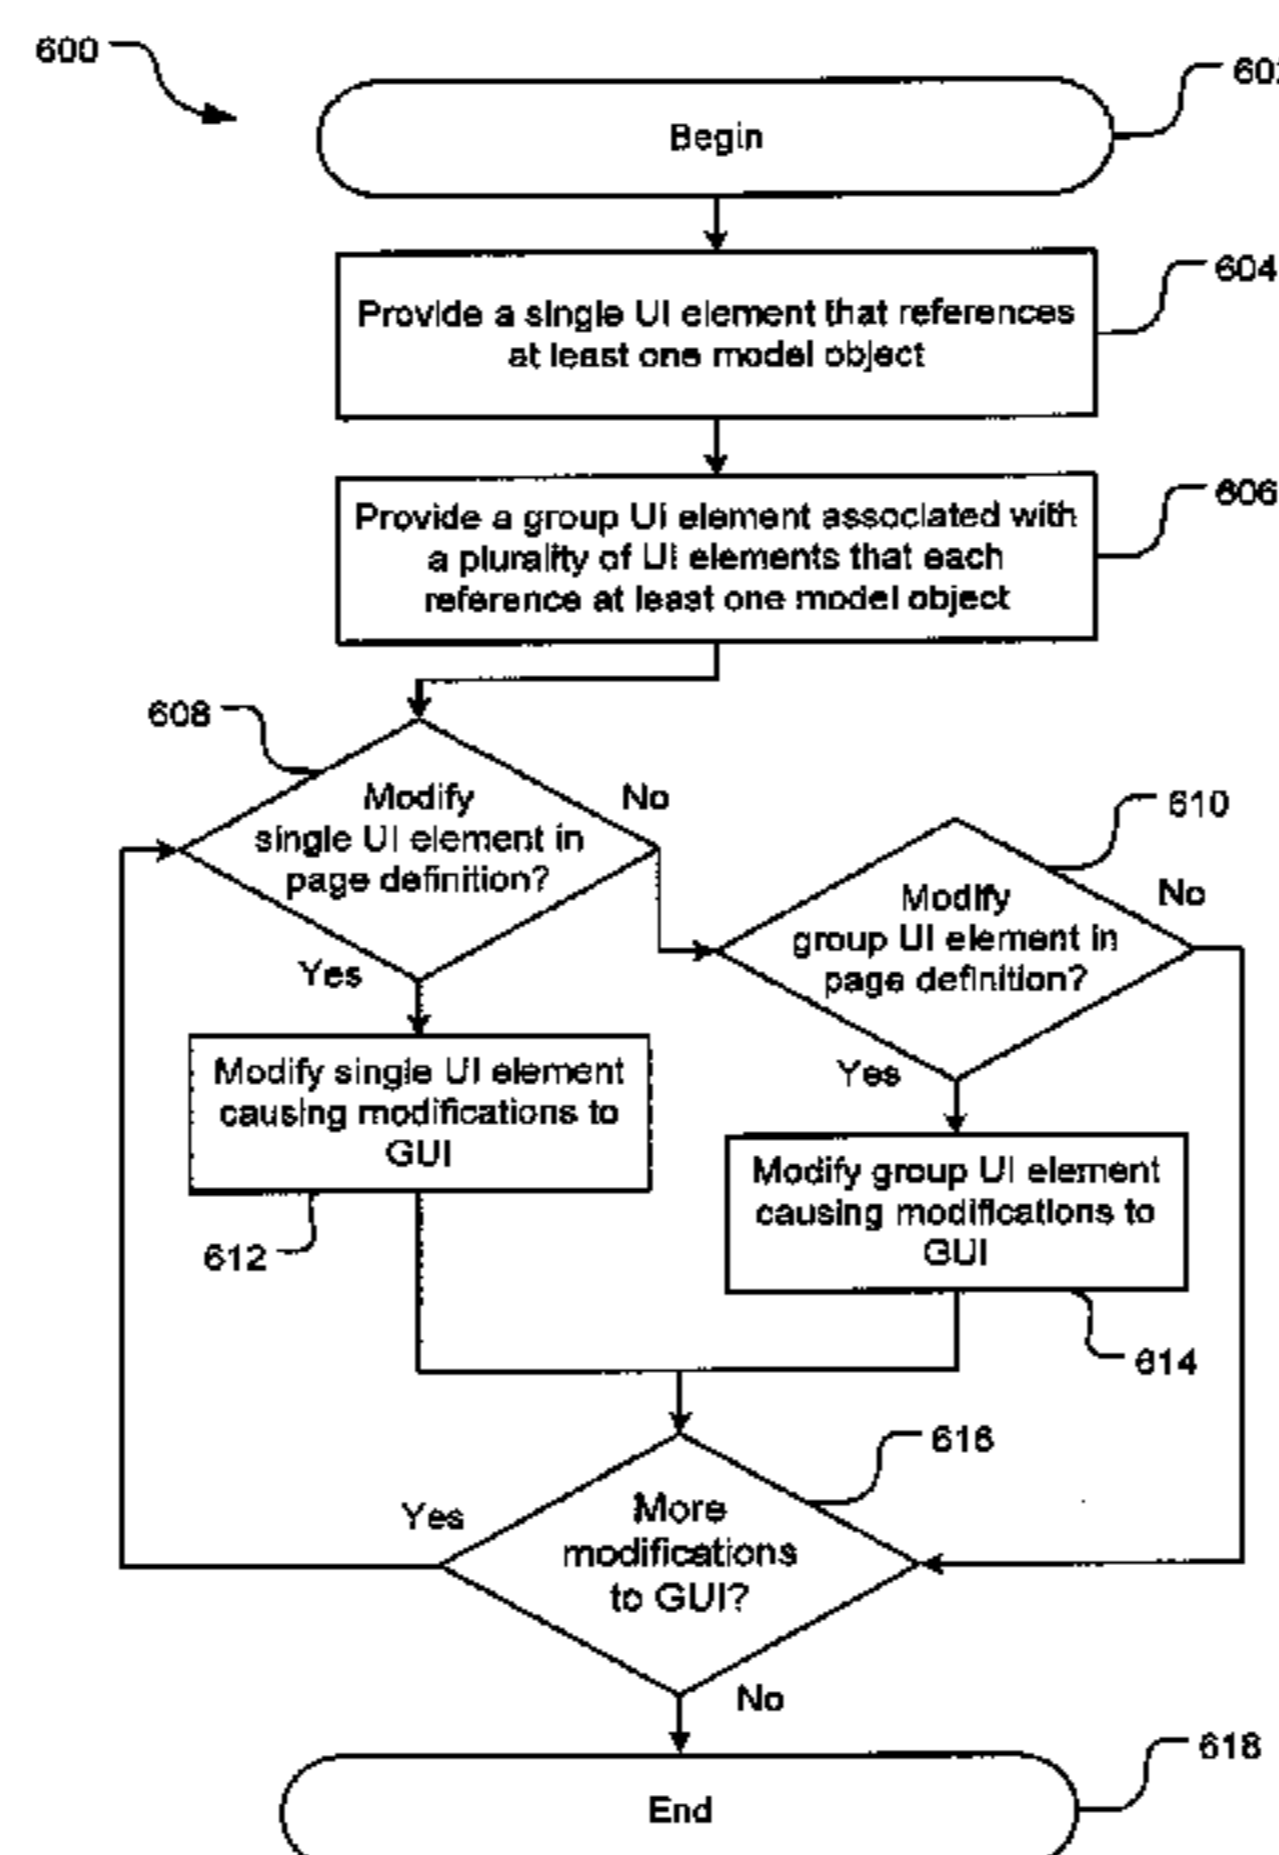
600

602

Begin

604

Provide a single UI element that references at least one model object

606

Provide a group UI element associated with a plurality of UI elements that each reference at least one model object

608

Modify single UI element in page definition?

No

Yes

610

Modify group UI element in page definition?

No

Yes

Modify single UI element causing modifications to GUI

612

Modify group UI element causing modifications to GUI

614

616

Yes

More modifications to GUI?

No

618

End